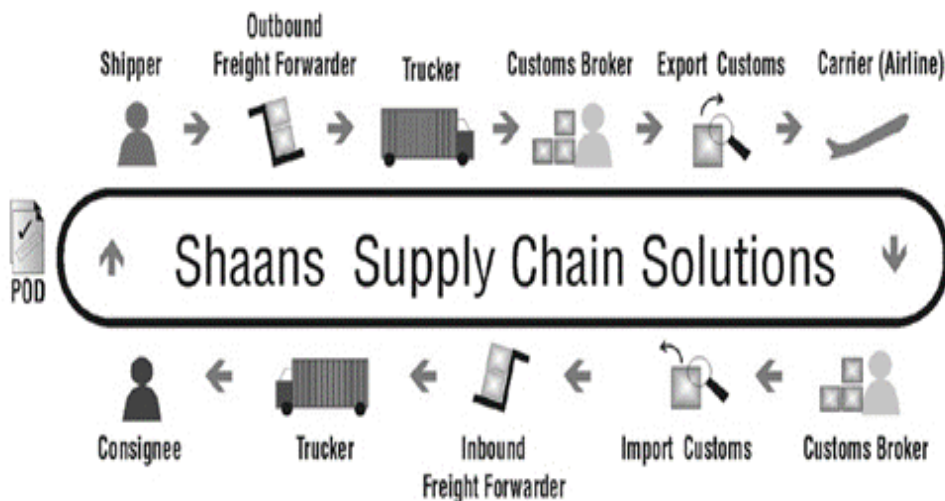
Shipper

Outbound Freight Forwarder

Trucker

Customs Broker

Export Customs

Carrier (Airline)

POD

Shaans Supply Chain Solutions

Consignee

Trucker

Inbound Freight Forwarder

Import Customs

Customs Broker